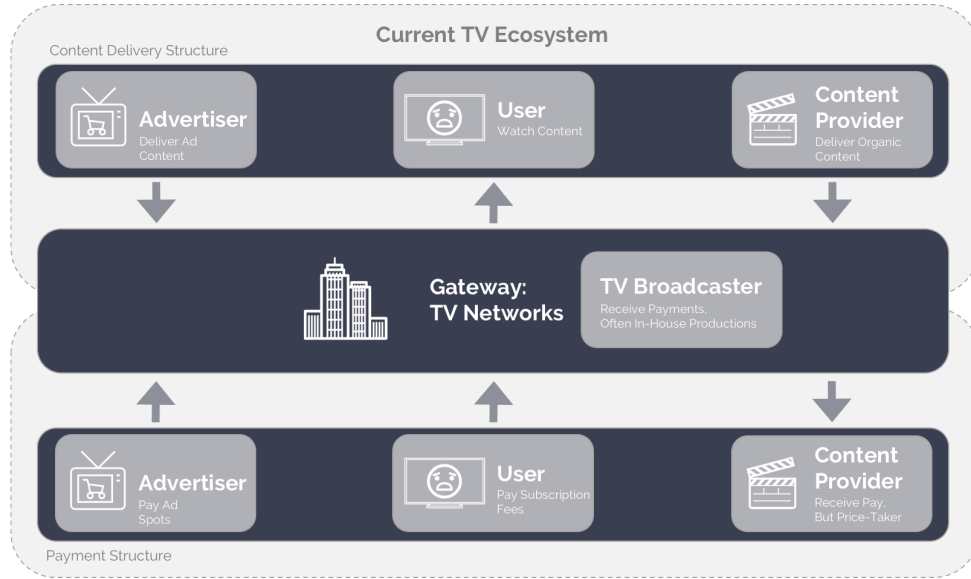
Current TV Ecosystem

Content Delivery Structure

Advertiser
Deliver Ad Content

User
Watch Content

Content Provider
Deliver Organic Content

Gateway: TV Networks

TV Broadcaster
Receive Payments, Often In-House Productions

Advertiser
Pay Ad Spots

User
Pay Subscription Fees

Content Provider
Receive Pay, But Price-Taker

Payment Structure